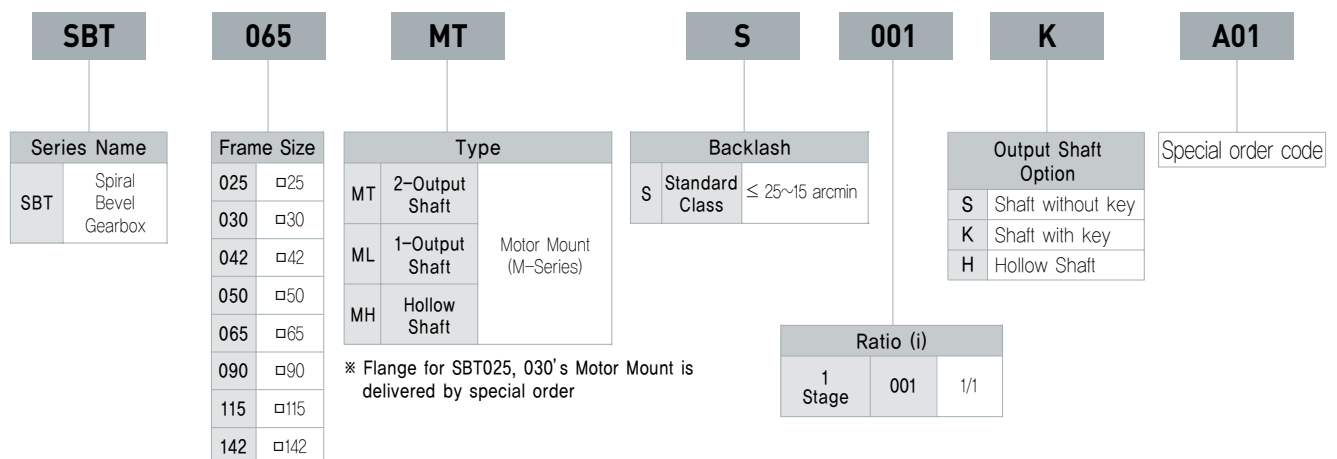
SBT 065 MT S 001 K A01

| Series Name | |
|---|---|
| SBT | Spiral Bevel Gearbox |

| Frame Size | |
|---|---|
| 025 | □25 |
| 030 | □30 |
| 042 | □42 |
| 050 | □50 |
| 065 | □65 |
| 090 | □90 |
| 115 | □115 |
| 142 | □142 |

| Type | | |
|---|---|---|
| MT | 2–Output Shaft | Motor Mount (M–Series) |
| ML | 1–Output Shaft | |
| MH | Hollow Shaft | |

※ Flange for SBT025, 030's Motor Mount is delivered by special order

| Backlash | | |
|---|---|---|
| S | Standard Class | ≤ 25~15 arcmin |

| Ratio (i) | | |
|---|---|---|
| 1 Stage | 001 | 1/1 |

| Output Shaft Option | |
|---|---|
| S | Shaft without key |
| K | Shaft with key |
| H | Hollow Shaft |

Special order code